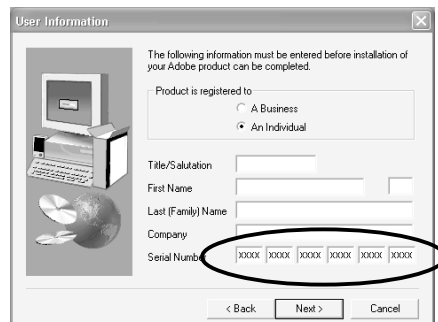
User Information

The following information must be entered before installation of your Adobe product can be completed.

Product is registered to

A Business

An Individual

Title/Salutation

First Name

Last (Family) Name

Company

Serial Numb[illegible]

xxxx xxxx xxxx xxxx xxxx xxxx

< Back

Next >

Cancel